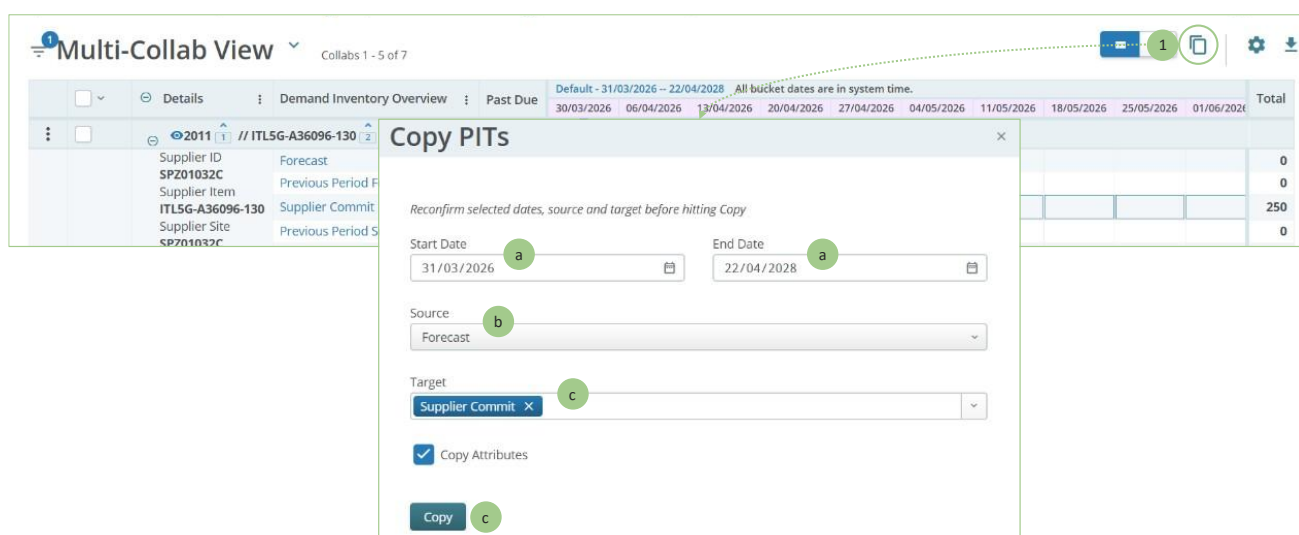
1 Multi-Collab View Collabs 1 - 5 of 7

1

| | Details | Demand Inventory Overview | Past Due | Default - 31/03/2026 -- 22/04/2028 All bucket dates are in system time. 30/03/2026 | 06/04/2026 | 13/04/2026 | 20/04/2026 | 27/04/2026 | 04/05/2026 | 11/05/2026 | 18/05/2026 | 25/05/2026 | 01/06/2026 | Total |
|---|---|---|---|---|---|---|---|---|---|---|---|---|---|---|
| | 2011 1 // ITL5G-A36096-130 2 | | | | | | | | | | | | | |
| | Supplier ID SPZ01032C | Forecast | | | | | | | | | | | | 0 |
| | Supplier Item ITL5G-A36096-130 | Previous Period F | | | | | | | | | | | | 0 |
| | | Supplier Commit | | | | | | | | | | | | 250 |
| | Supplier Site SPZ01032C | Previous Period S | | | | | | | | | | | | 0 |

Copy PITs ×

Reconfirm selected dates, source and target before hitting Copy

Start Date a
31/03/2026

End Date a
22/04/2028

Source b
Forecast

Target c
Supplier Commit ×

Copy Attributes

Copy c